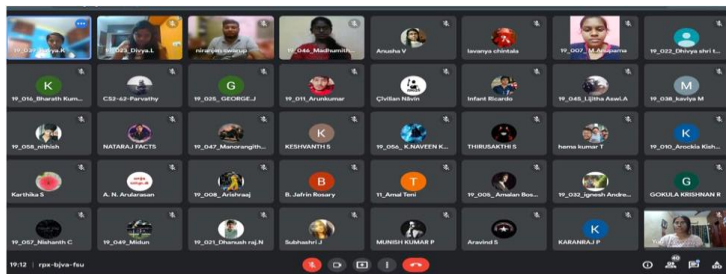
19_037_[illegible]
19_023_Divya.L
niranjan swarup
19_046_Madhumith...
Anusha V
lavanya chintala
19_007_M.Anupama
19_022_Dhivya shri t...
K
19_016_Bharath Kum...
CS2-62-Parvathy
G
19_025_GEORGE.J
19_011_Arunkumar
Çivilian Navin
Infant Ricardo
19_045_Lijitha Aswi.A
M
19_038_kaviya M
19_058_nithish
NATARAJ FACTS
19_047_Manorangith...
K
KESHVANTH S
19_056_K.NAVEEN K...
THIRUSAKTHI S
hema kumar T
K
19_010_Arockia Kish...
Karthika S
A. N. Arularasan
19_008_Arishraaj
B
B. Jafrin Rosary
T
11_Amal Teni
19_005_Amalan Bos...
19_032_ignesh Andre...
G
GOKULA KRISHNAN R
19_057_Nishanth C
19_049_Midun
19_021_Dhanush raj.N
Subhashri J
MUNISH KUMAR P
Aravind S
K
KARANRAJ P
19:12 | rpx-bjva-fsu